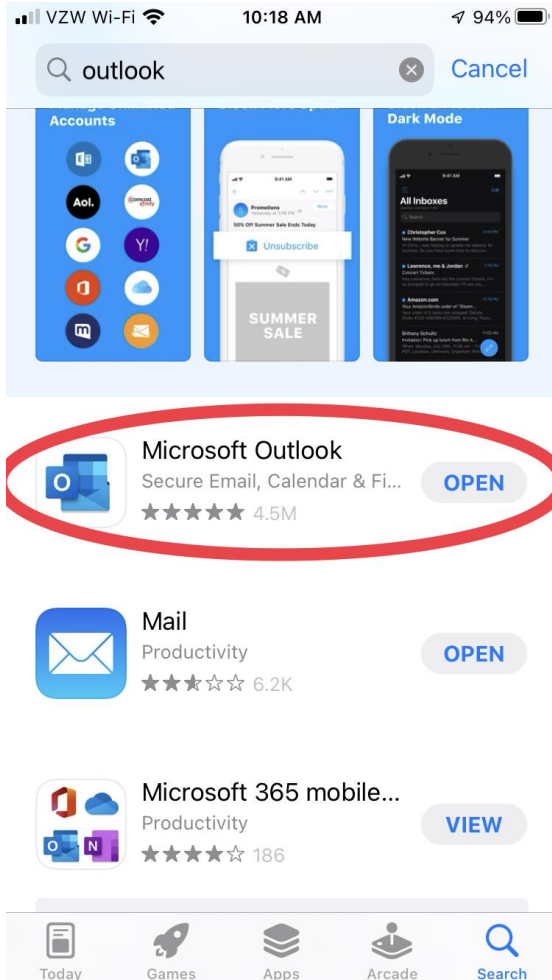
VZW Wi-Fi 10:18 AM 94%

outlook Cancel

Accounts

Aol.

Y!

9:41 AM

Promotions

50% Off Summer Sale Ends Today

Unsubscribe

SUMMER SALE

Dark Mode

9:41 AM

All Inboxes

Christopher Cox
New Website Banner for Summer

Lawrence, me & Jordan
Concert Tickets

Amazon.com

Brittany Schultz

Microsoft Outlook
Secure Email, Calendar & Fi...
★★★★★ 4.5M
OPEN

Mail
Productivity
★★★☆☆ 6.2K
OPEN

Microsoft 365 mobile...
Productivity
★★★★☆ 186
VIEW

Today Games Apps Arcade Search